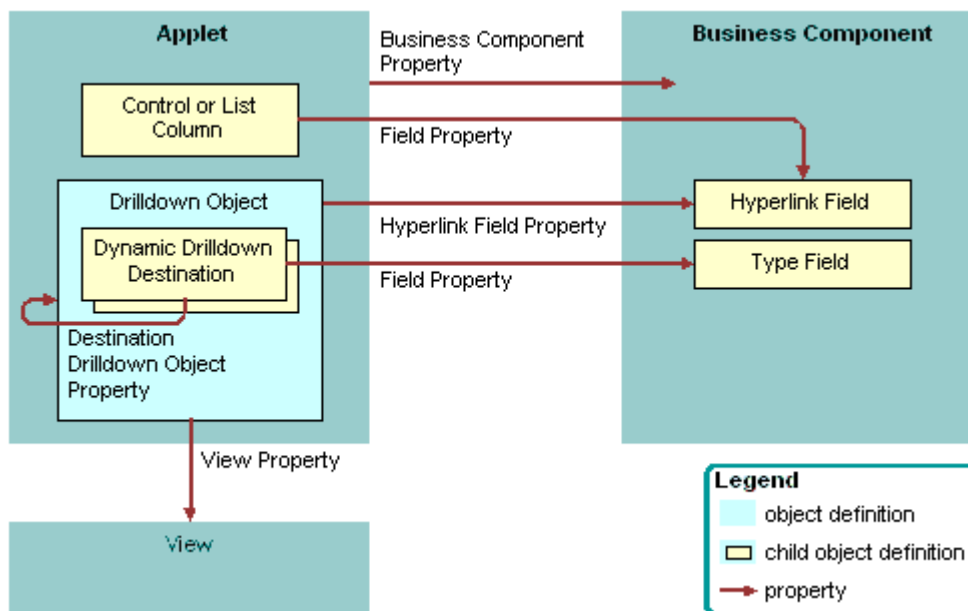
Applet

Business Component Property

Business Component

Control or List Column

Field Property

Drilldown Object

Hyperlink Field

Hyperlink Field Property

Dynamic Drilldown Destination

Type Field

Field Property

Destination Drilldown Object Property

View Property

View

Legend

object definition

child object definition

property